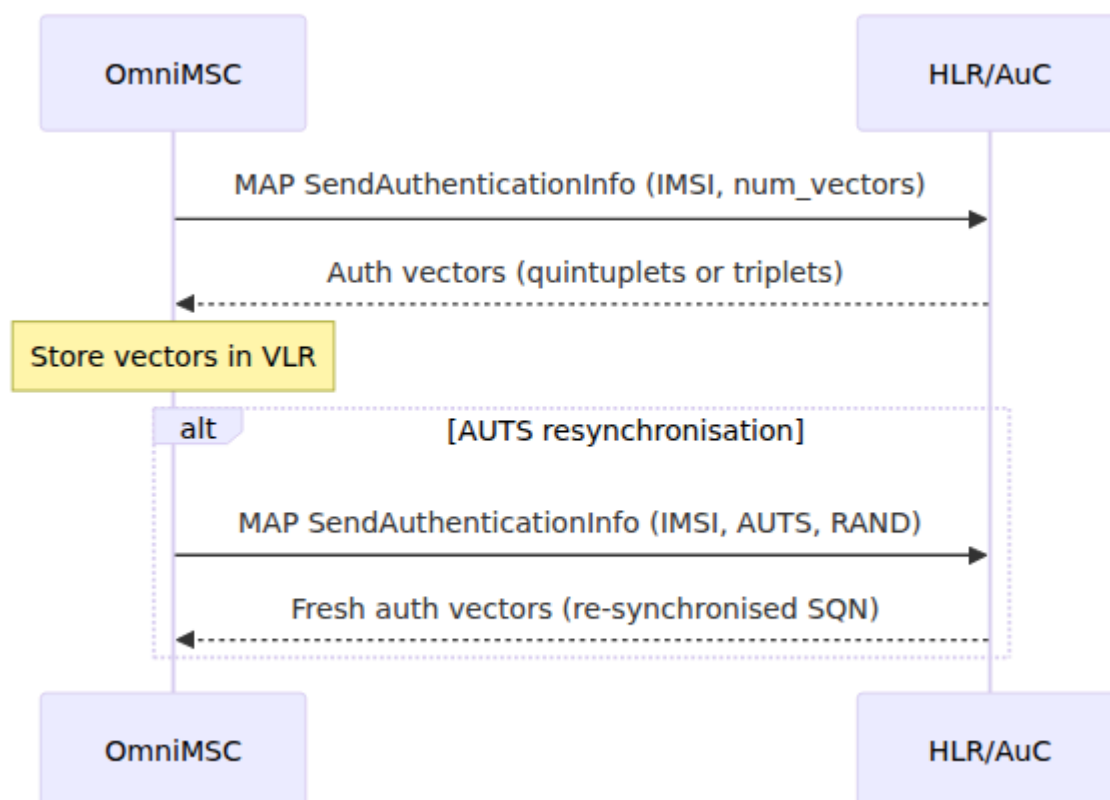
OmniMSC

HLR/AuC

MAP SendAuthenticationInfo (IMSI, num_vectors)

Auth vectors (quintuplets or triplets)

Store vectors in VLR

alt

[AUTS resynchronisation]

MAP SendAuthenticationInfo (IMSI, AUTS, RAND)

Fresh auth vectors (re-synchronised SQN)

OmniMSC

HLR/AuC